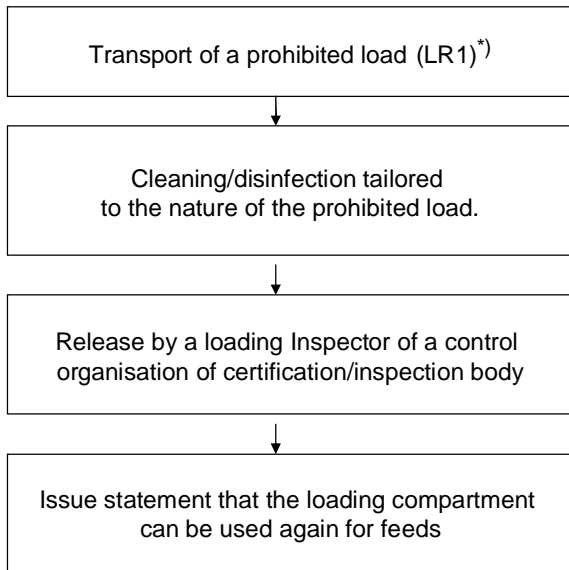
Transport of a prohibited load (LR1)$^{*)}$

Cleaning/disinfection tailored to the nature of the prohibited load.

Release by a loading Inspector of a control organisation of certification/inspection body

Issue statement that the loading compartment can be used again for feeds